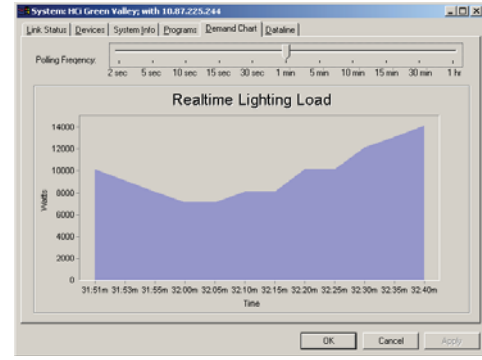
System: HQ Green Valley; with 10.87.225.244

Link Status | Devices | System Info | Programs | Demand Chart | Dataline

Polling Freqency:
2 sec 5 sec 10 sec 15 sec 30 sec 1 min 5 min 10 min 15 min 30 min 1 hr

Realtime Lighting Load

14000
12000
10000
8000
6000
4000
2000
0

Watts

31:51m 31:53m 31:55m 32:00m 32:05m 32:10m 32:15m 32:20m 32:25m 32:30m 32:35m 32:40m

Time

OK Cancel Apply